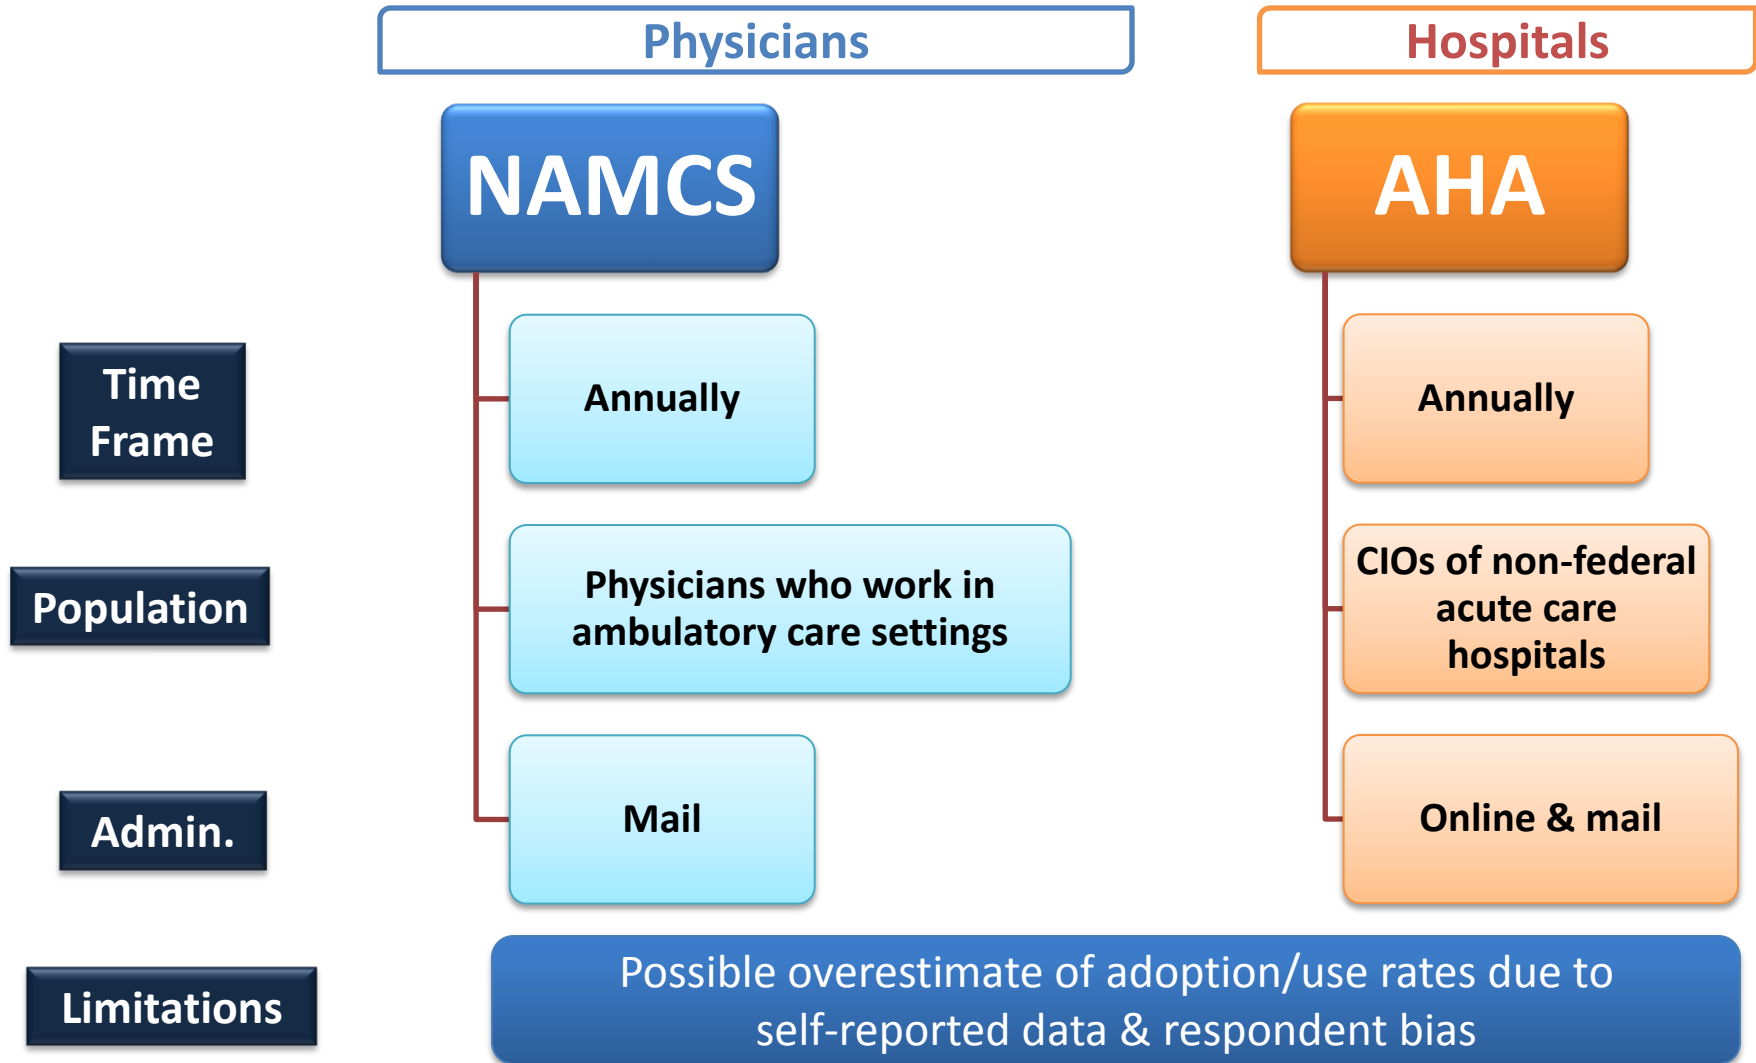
Physicians

Hospitals

NAMCS

AHA

Time Frame

Annually

Annually

Population

Physicians who work in ambulatory care settings

CIOs of non-federal acute care hospitals

Admin.

Mail

Online & mail

Limitations

Possible overestimate of adoption/use rates due to self-reported data & respondent bias